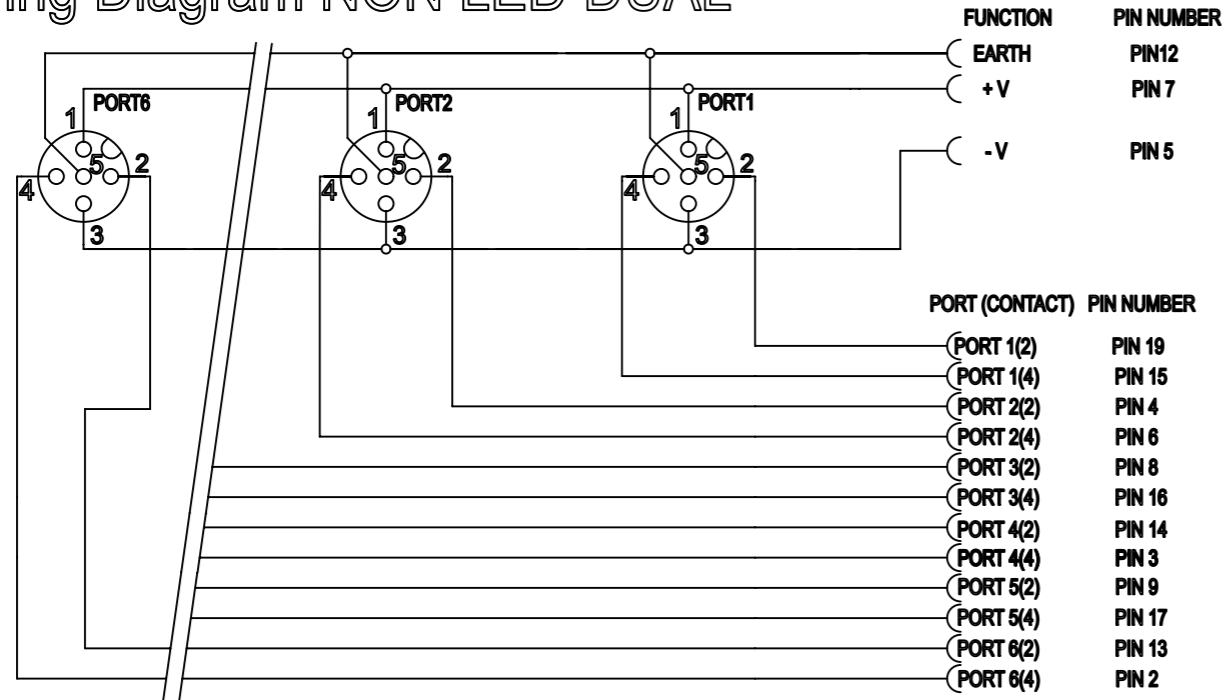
ing Diagram NON LED DUAL

FUNCTION PIN NUMBER
EARTH PIN12
+ V PIN 7
- V PIN 5

PORT6
1
5
2
4
3

PORT2
1
5
2
4
3

PORT1
1
5
2
4
3

PORT (CONTACT) PIN NUMBER
PORT 1(2) PIN 19
PORT 1(4) PIN 15
PORT 2(2) PIN 4
PORT 2(4) PIN 6
PORT 3(2) PIN 8
PORT 3(4) PIN 16
PORT 4(2) PIN 14
PORT 4(4) PIN 3
PORT 5(2) PIN 9
PORT 5(4) PIN 17
PORT 6(2) PIN 13
PORT 6(4) PIN 2